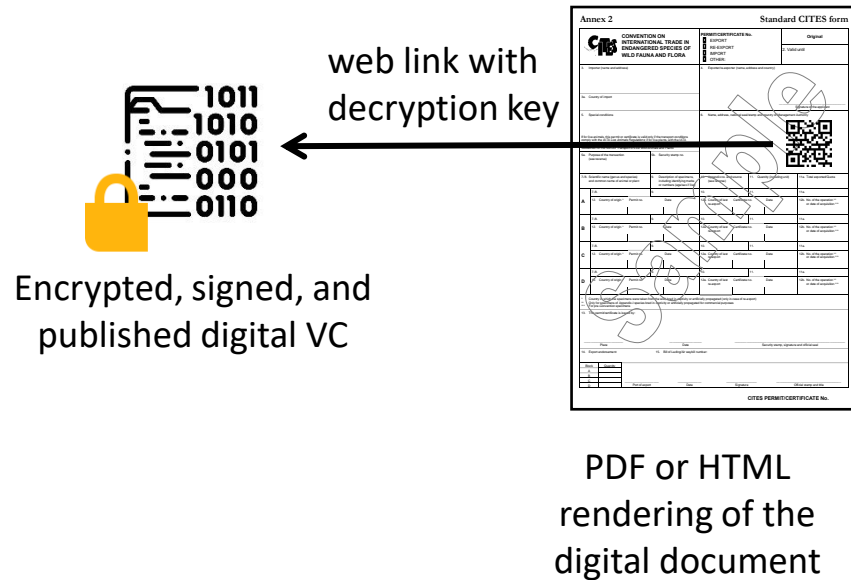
1011
1010
0101
000
0110

Encrypted, signed, and published digital VC

web link with decryption key

Annex 2

Standard CITES form

CONVENTION ON INTERNATIONAL TRADE IN ENDANGERED SPECIES OF WILD FAUNA AND FLORA

PERMIT/CERTIFICATE No.

EXPORT
RE-EXPORT
IMPORT
OTHER:

Original

2. Valid until

Sample

CITES PERMIT/CERTIFICATE No.

PDF or HTML rendering of the digital document